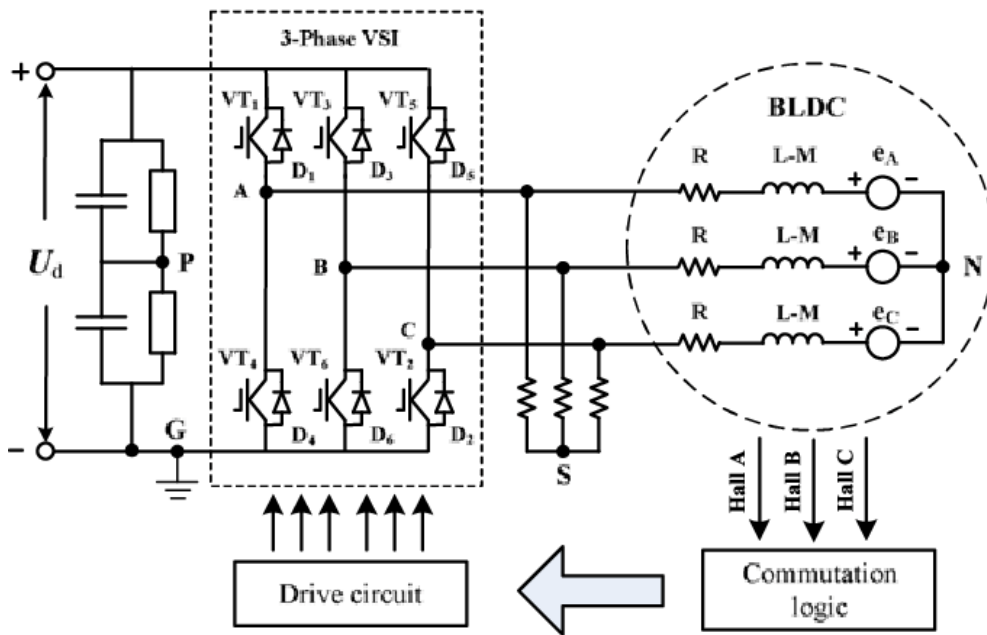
3-Phase VSI

+

$U_d$

−

P

G

$VT_1$ $VT_3$ $VT_5$

$D_1$ $D_3$ $D_5$

A

B

C

$VT_4$ $VT_6$ $VT_2$

$D_4$ $D_6$ $D_2$

S

BLDC

R L-M $e_A$

R L-M $e_B$

R L-M $e_C$

+ −

+ −

+ −

N

Hall A Hall B Hall C

Drive circuit

Commutation logic